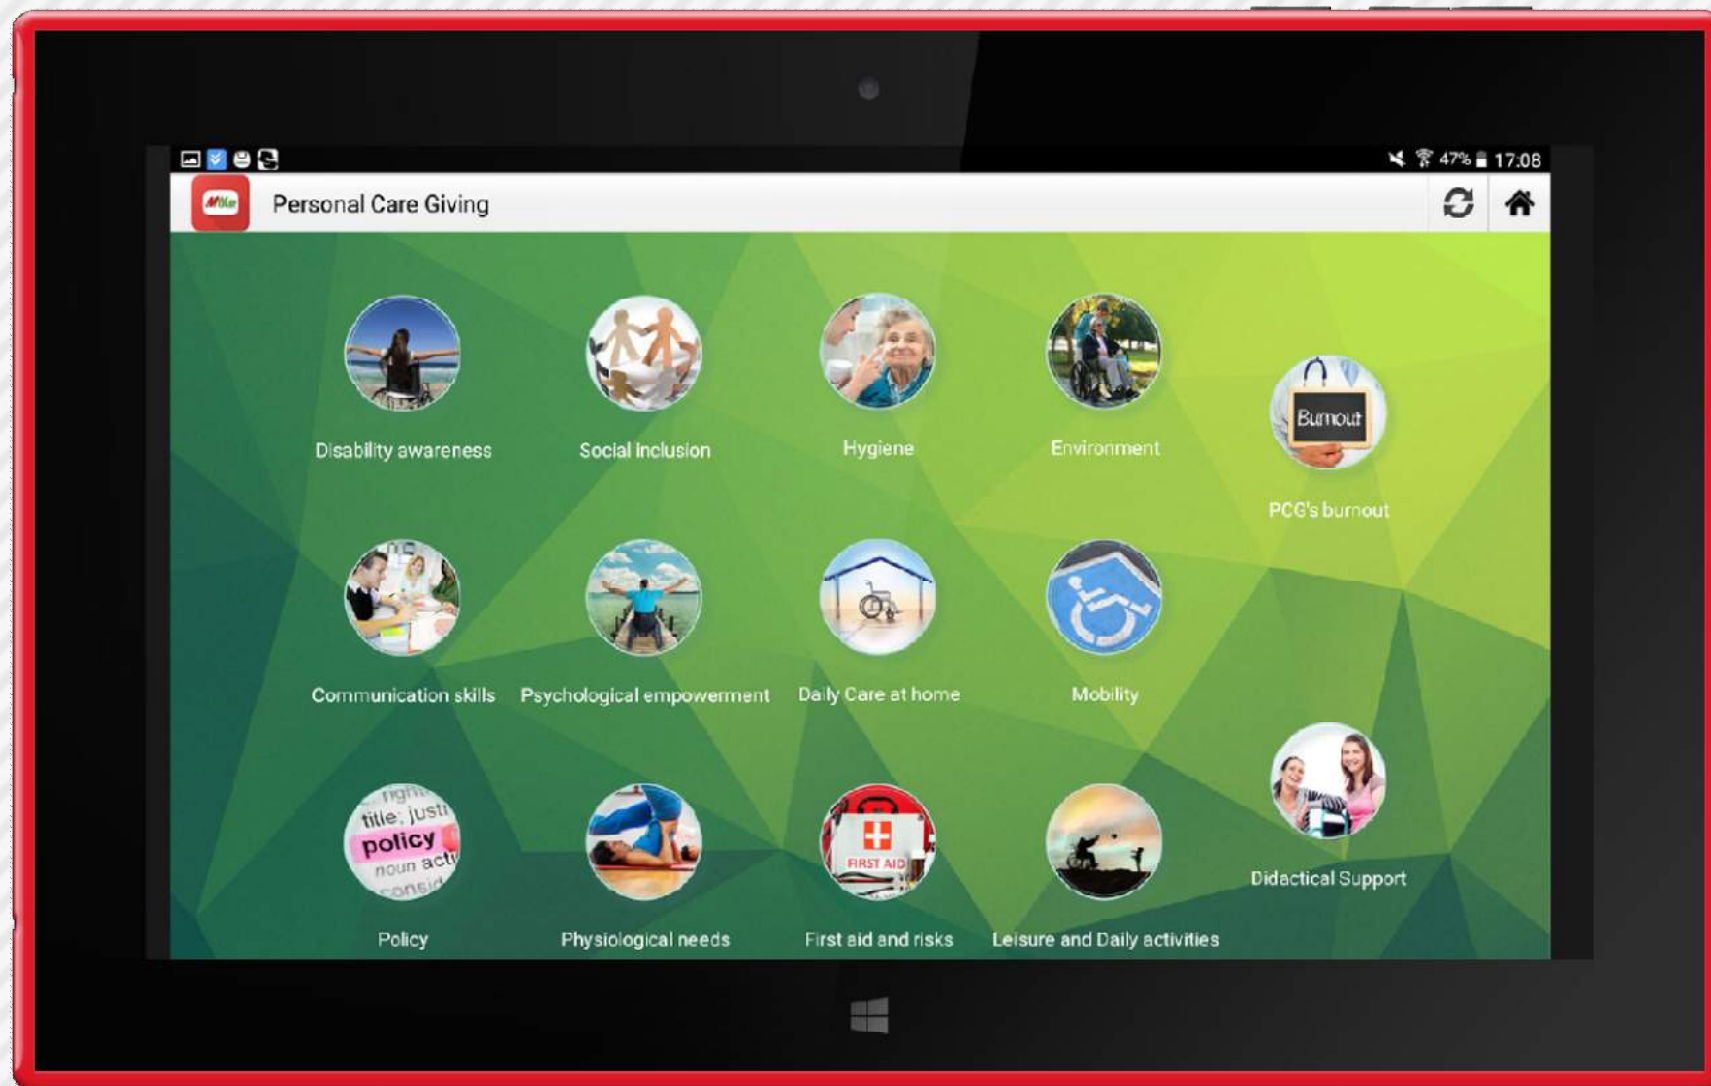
47% 17:08

Mike

Personal Care Giving

Disability awareness

Social inclusion

Hygiene

Environment

Burnout

PCG's burnout

Communication skills

Psychological empowerment

Daily Care at home

Mobility

right title; justi policy noun acti consid

Policy

Physiological needs

FIRST AID

First aid and risks

Leisure and Daily activities

Didactical Support